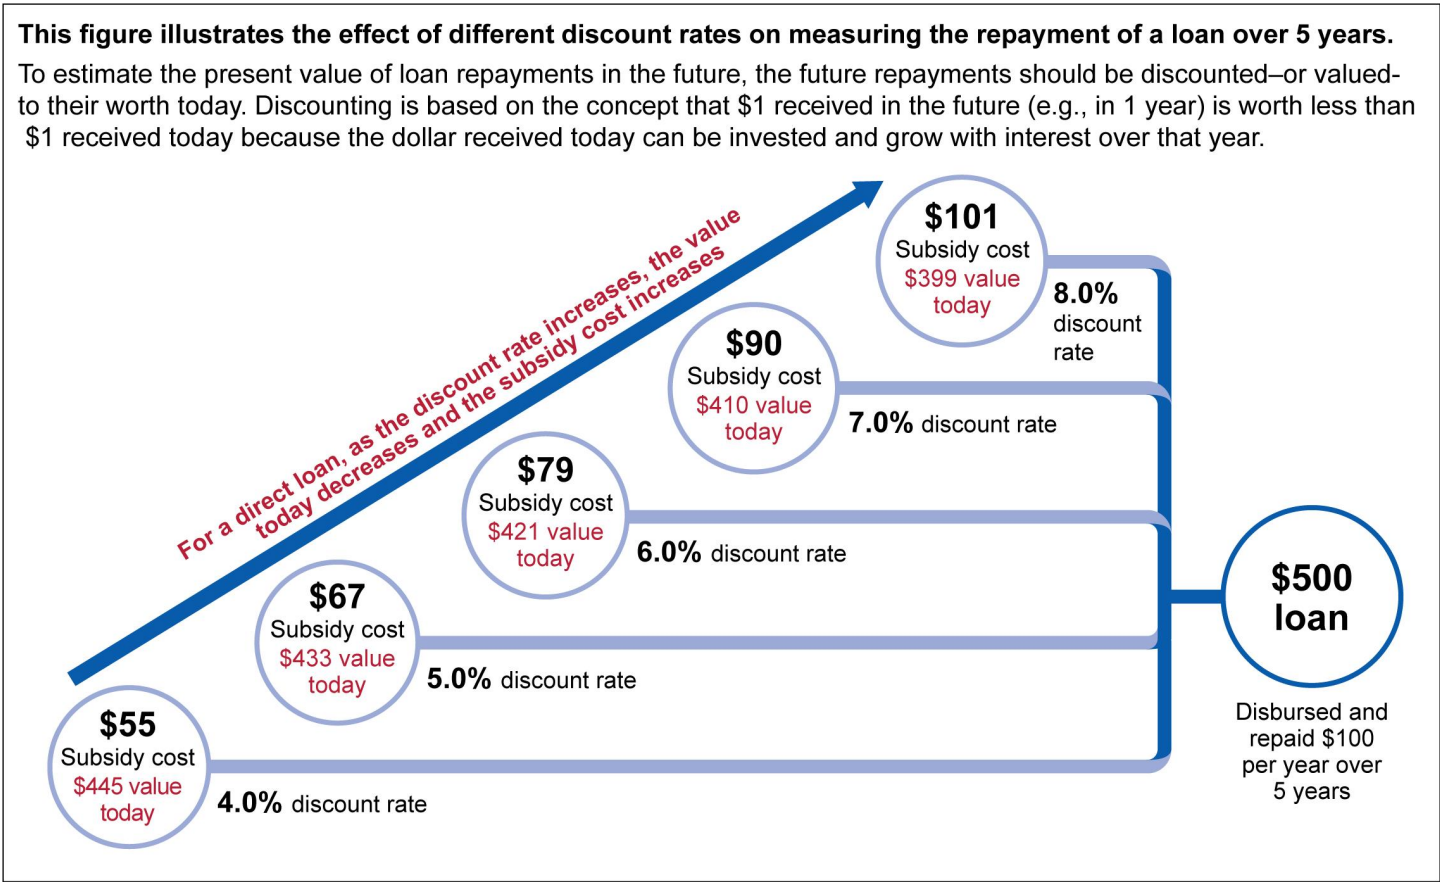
This figure illustrates the effect of different discount rates on measuring the repayment of a loan over 5 years.

To estimate the present value of loan repayments in the future, the future repayments should be discounted–or valued–to their worth today. Discounting is based on the concept that $1 received in the future (e.g., in 1 year) is worth less than $1 received today because the dollar received today can be invested and grow with interest over that year.

For a direct loan, as the discount rate increases, the value today decreases and the subsidy cost increases

$101
Subsidy cost
$399 value today
8.0% discount rate

$90
Subsidy cost
$410 value today
7.0% discount rate

$79
Subsidy cost
$421 value today
6.0% discount rate

$67
Subsidy cost
$433 value today
5.0% discount rate

$55
Subsidy cost
$445 value today
4.0% discount rate

$500 loan

Disbursed and repaid $100 per year over 5 years